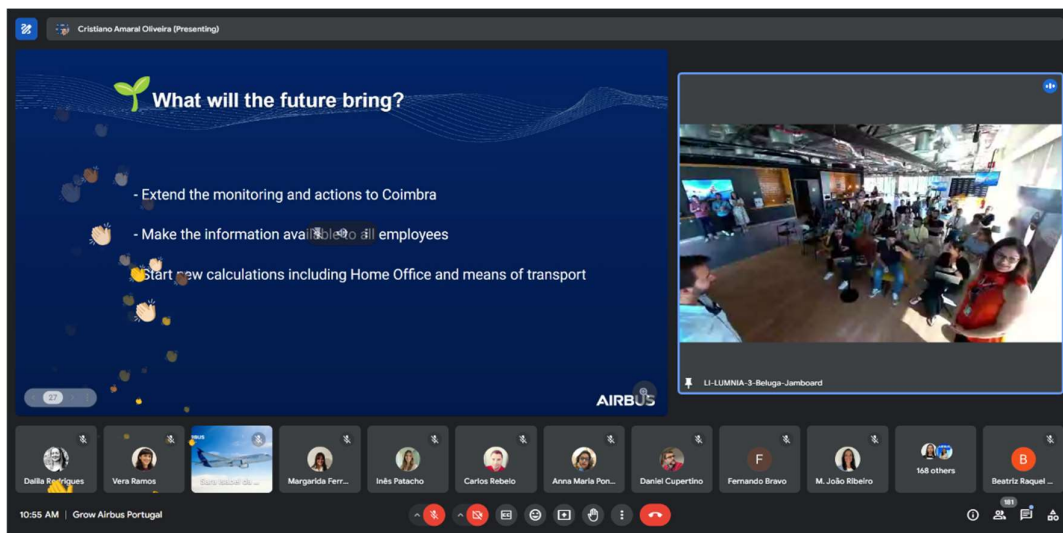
Cristiano Amaral Oliveira (Presenting)

What will the future bring?

- Extend the monitoring and actions to Coimbra

- Make the information available to all employees

- Start new calculations including Home Office and means of transport

27

AIRBUS

LI-LUMNIA-3-Beluga-Jamboard

Dalila Rodrigues
Vera Ramos
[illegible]
Margarida Ferr...
Inês Patacho
Carlos Rebelo
Anna Maria Pon...
Daniel Cupertino
F
Fernando Bravo
M. João Ribeiro
168 others
B
Beatriz Raquel ...

10:55 AM | Grow Airbus Portugal

181